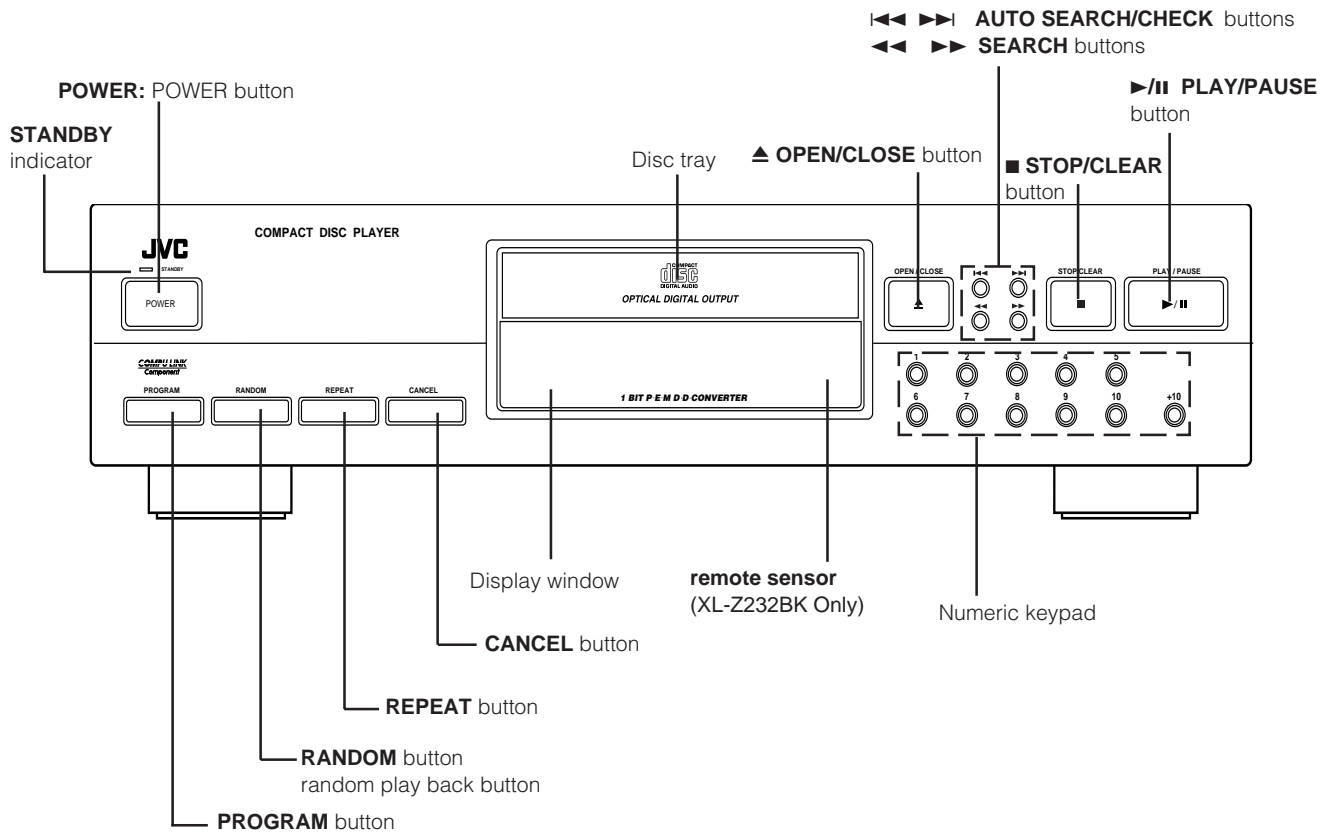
⏮ ⏭ AUTO SEARCH/CHECK buttons
◀◀ ▶▶ SEARCH buttons

POWER: POWER button

▶/II PLAY/PAUSE button

STANDBY indicator

Disc tray

⏏ OPEN/CLOSE button

■ STOP/CLEAR button

JVC

STANDBY

POWER

COMPACT DISC PLAYER

COMPACT DISC DIGITAL AUDIO

OPTICAL DIGITAL OUTPUT

OPEN / CLOSE

STOP/CLEAR

PLAY / PAUSE

COMPU LINK Component

PROGRAM

RANDOM

REPEAT

CANCEL

1 BIT P E M D D CONVERTER

1 2 3 4 5
6 7 8 9 10 +10

Display window

remote sensor
(XL-Z232BK Only)

Numeric keypad

CANCEL button

REPEAT button

RANDOM button
random play back button

PROGRAM button